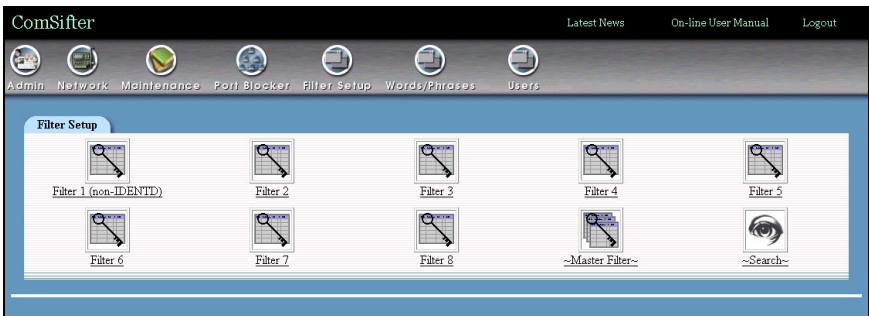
ComSifter

Latest News On-line User Manual Logout

Admin Network Maintenance Port Blocker Filter Setup Words/Phrases Users

Filter Setup

Filter 1 (non-IDENTD) Filter 2 Filter 3 Filter 4 Filter 5

Filter 6 Filter 7 Filter 8 ~Master Filter~ ~Search~